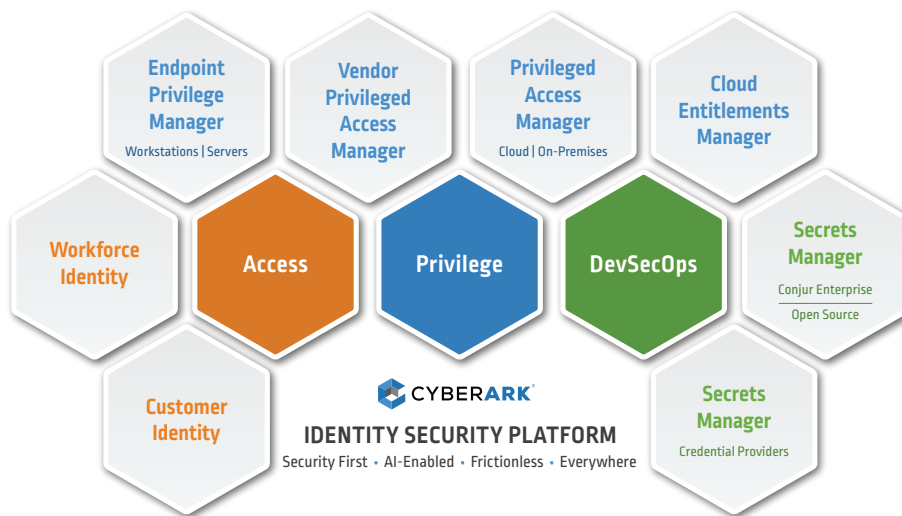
Endpoint Privilege Manager
Workstations | Servers

Vendor Privileged Access Manager

Privileged Access Manager
Cloud | On-Premises

Cloud Entitlements Manager

Workforce Identity

Access

Privilege

DevSecOps

Secrets Manager
Conjur Enterprise
Open Source

Customer Identity

CYBERARK®
IDENTITY SECURITY PLATFORM
Security First • AI-Enabled • Frictionless • Everywhere

Secrets Manager
Credential Providers